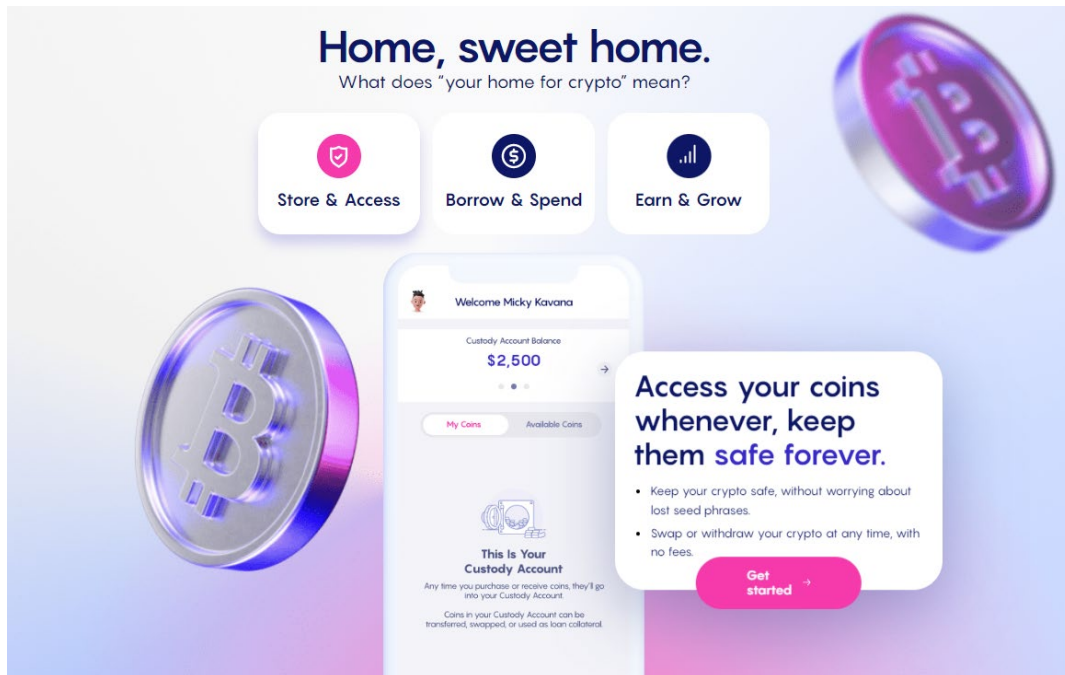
Home, sweet home.
What does "your home for crypto" mean?

Store & Access

Borrow & Spend

Earn & Grow

Welcome Micky Kavana

Custody Account Balance
$2,500

My Coins
Available Coins

This Is Your Custody Account
Any time you purchase or receive coins, they'll go into your Custody Account.

Coins in your Custody Account can be transferred, swapped, or used as loan collateral.

Access your coins whenever, keep them safe forever.

• Keep your crypto safe, without worrying about lost seed phrases.
• Swap or withdraw your crypto at any time, with no fees.

Get started